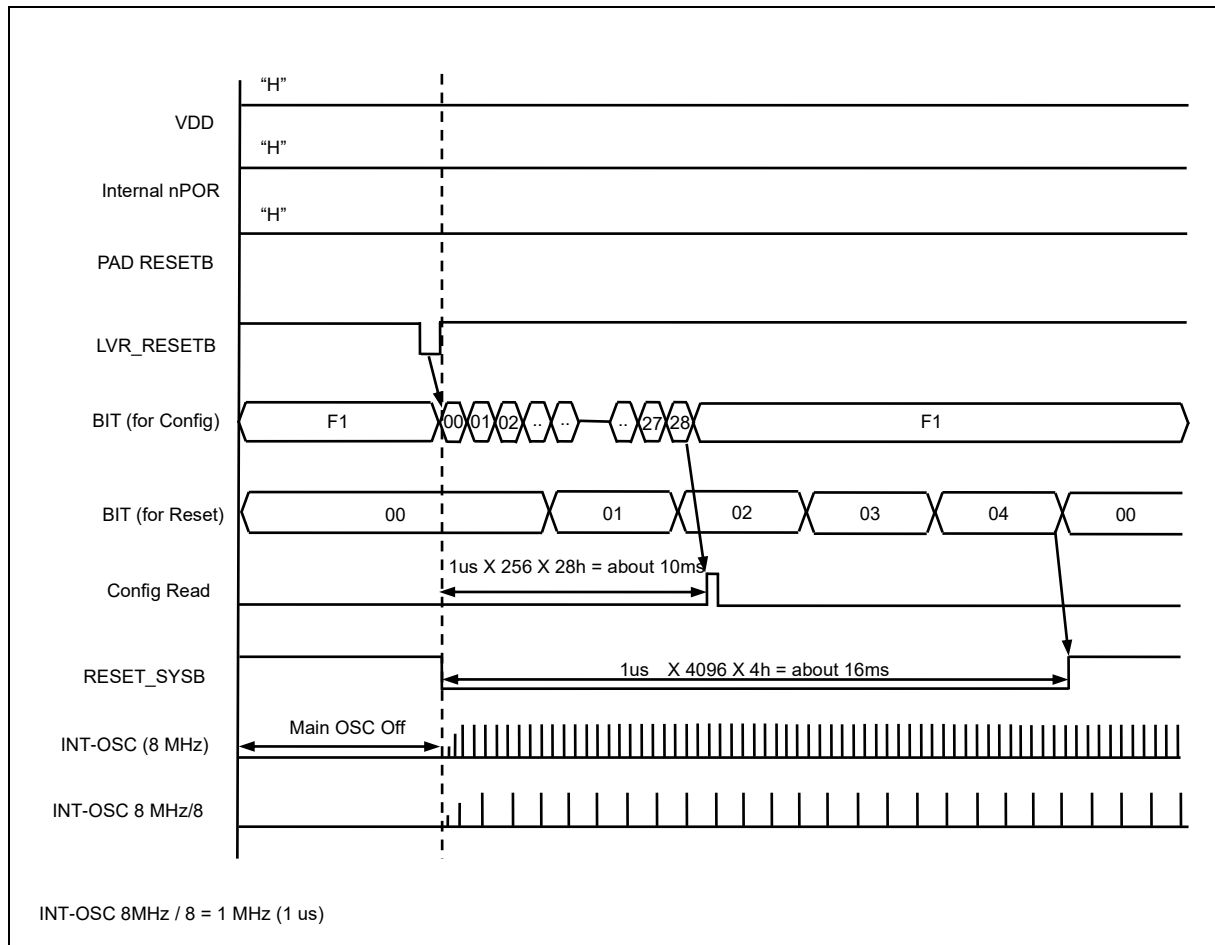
"H"
VDD
"H"
Internal nPOR
"H"
PAD RESETB
LVR_RESETB
BIT (for Config)
F1
00 01 02 .. .. .. 27 28
F1
BIT (for Reset)
00
01
02
03
04
00
1us X 256 X 28h = about 10ms
Config Read
RESET_SYSB
1us X 4096 X 4h = about 16ms
Main OSC Off
INT-OSC (8 MHz)
INT-OSC 8 MHz/8

INT-OSC 8MHz / 8 = 1 MHz (1 us)